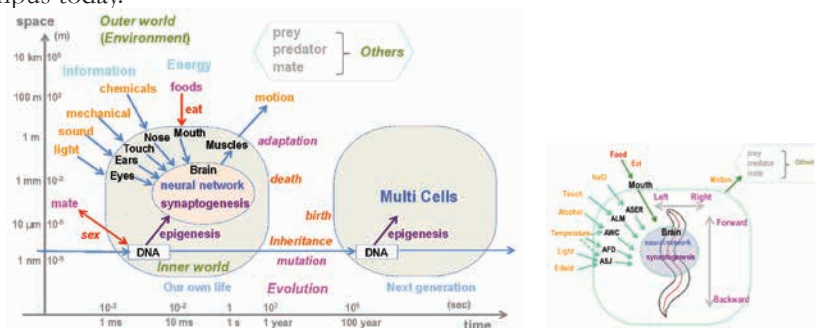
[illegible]mpus today.

space (m)
10 km $10^4$
100 m $10^2$
1 m
1 mm $10^{-3}$
10 μm $10^{-5}$
1 nm $10^{-9}$

Outer world (Environment)

prey
predator
mate
Others

Information
Energy
chemicals
foods
eat
mechanical
sound
light
Touch
Nose
Mouth
Ears
Eyes
Brain
Muscles
neural network
synaptogenesis
motion
adaptation
death
mate
sex
epigenesis
DNA
Inner world
birth
Inheritance
mutation
Evolution
Multi Cells
epigenesis
DNA
Our own life
Next generation

$10^{-3}$ 1 ms
$10^{-2}$ 10 ms
1 1 s
$10^7$ 1 year
$10^9$ 100 year
(sec)
time

Food
Eat
NaCl
Mouth
ASER
Touch
Alcohol
ALM
Left
Right
Temperature
AWC
Brain
Light
AFD
neural network
Ether
ASJ
synaptogenesis
Motion
prey
predator
mate
Others
Forward
Backward